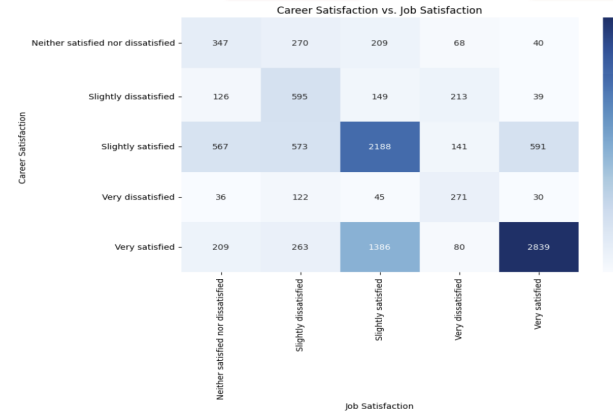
Career Satisfaction vs. Job Satisfaction

Career Satisfaction

| | Neither satisfied nor dissatisfied | Slightly dissatisfied | Slightly satisfied | Very dissatisfied | Very satisfied |
|---|---|---|---|---|---|
| Neither satisfied nor dissatisfied | 347 | 270 | 209 | 68 | 40 |
| Slightly dissatisfied | 126 | 595 | 149 | 213 | 39 |
| Slightly satisfied | 567 | 573 | 2188 | 141 | 591 |
| Very dissatisfied | 36 | 122 | 45 | 271 | 30 |
| Very satisfied | 209 | 263 | 1386 | 80 | 2839 |

Job Satisfaction